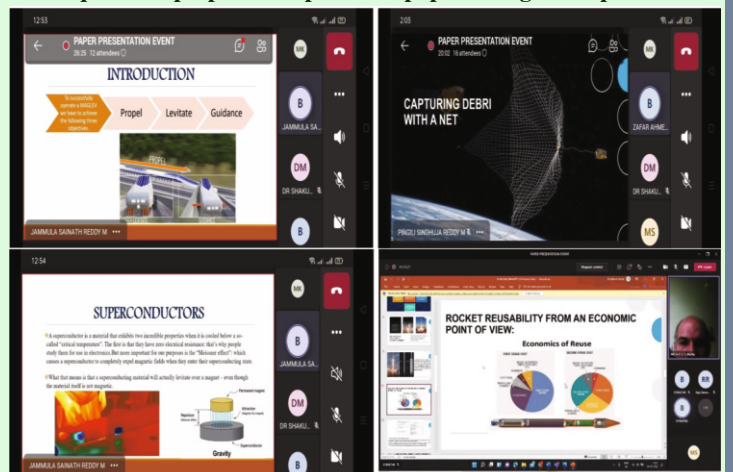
12:53

PAPER PRESENTATION EVENT
26:25 12 attendees

INTRODUCTION

To successfully operate a MAGLEV we have to achieve the following three objectives.

Propel

Levitate

Guidance

PROPEL

MK

B
JAMMULA SA...

DM
DR SHAKU...

B

JAMMULA SAINATH REDDY M •••

2:05

PAPER PRESENTATION EVENT
20:02 16 attendees

CAPTURING DEBRI WITH A NET

MK

B
ZAFAR AHME...

DM
DR SHAKU...

MS

PINGILI SINDHUJA REDDY M •••

12:54

SUPERCONDUCTORS

A superconductor is a material that exhibits two incredible properties when it is cooled below a so-called "critical temperature". The first is that they have zero electrical resistance: that's why people study them for use in electronics. But more important for our purposes is the "Meissner effect": which causes a superconductor to completely expel magnetic fields when they enter their superconducting state.

What that means is that a superconducting material will actually levitate over a magnet - even though the material itself is not magnetic.

Permanent magnet

Gravity

Superconductor

MK

B
JAMMULA SA...

DM
DR SHAKU...

B

JAMMULA SAINATH REDDY M •••

ROCKET REUSABILITY FROM AN ECONOMIC POINT OF VIEW:

Economics of Reuse

B

BR

B

MS